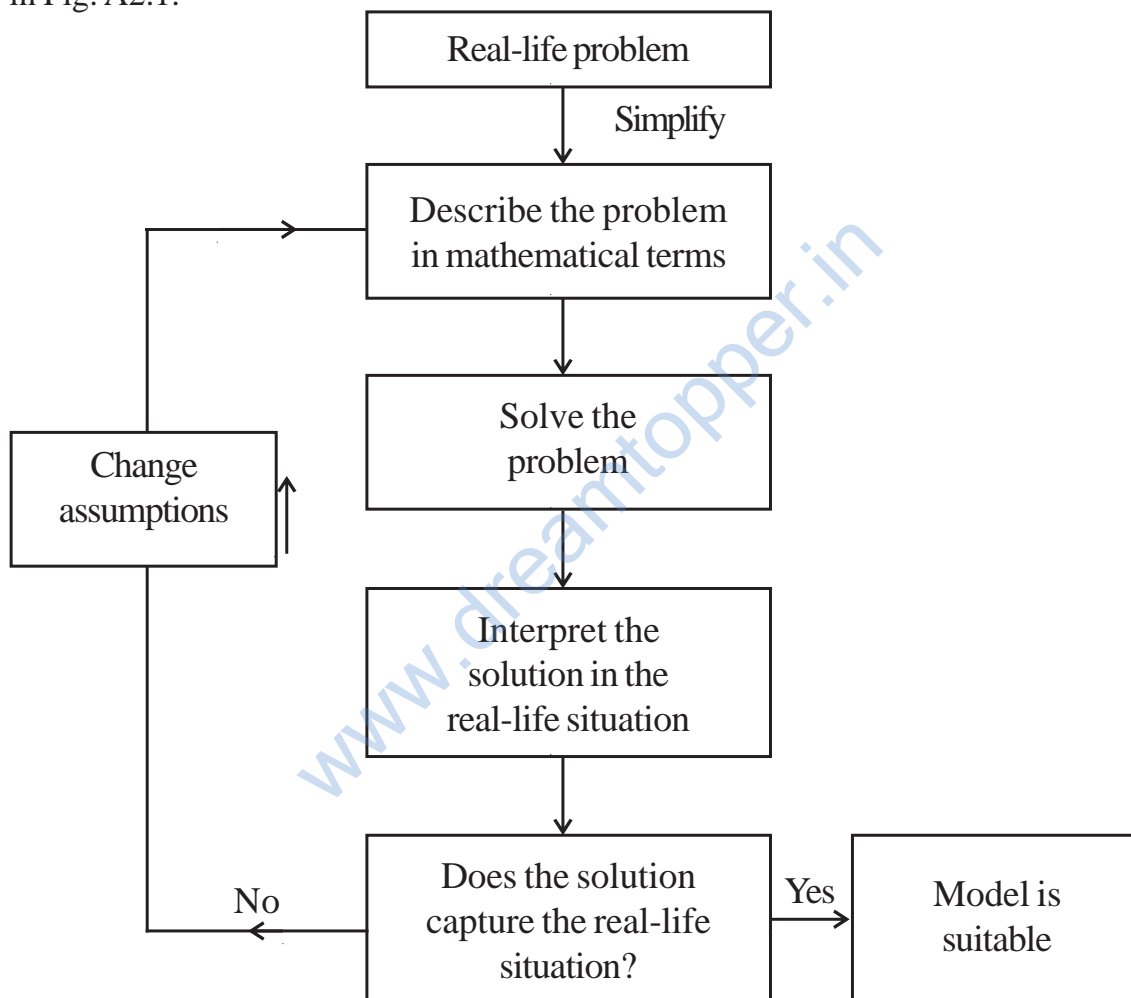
in Fig. A2.1.

Real-life problem

Simplify

Describe the problem in mathematical terms

Solve the problem

Change assumptions

Interpret the solution in the real-life situation

No

Does the solution capture the real-life situation?

Yes

Model is suitable

www.dreamtopper.in